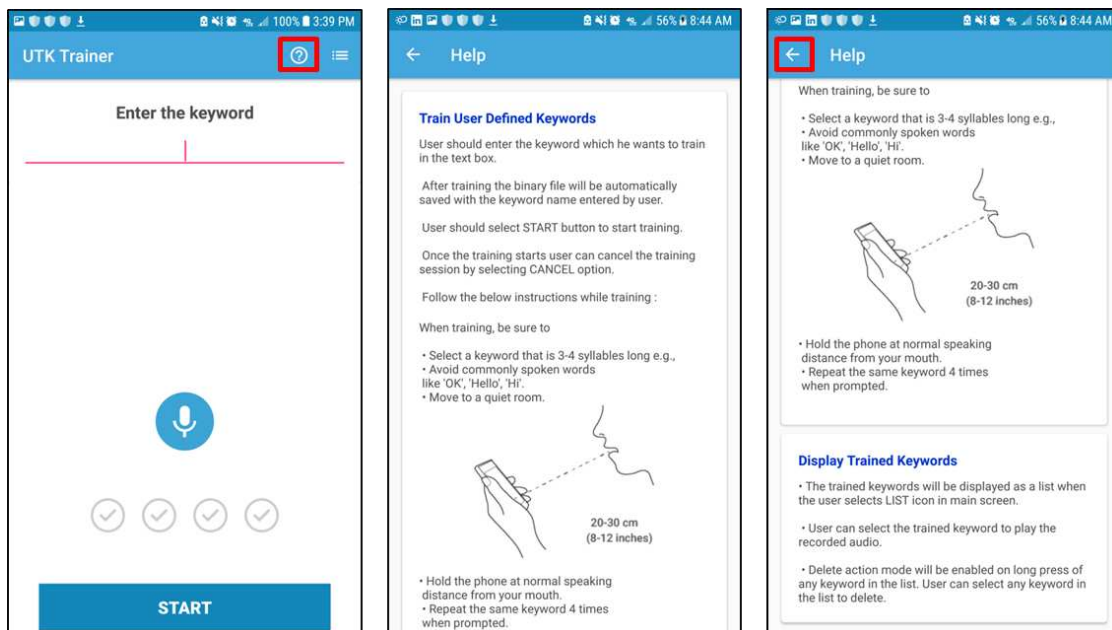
100% 3:39 PM

UTK Trainer

Enter the keyword

START

56% 8:44 AM

Help

Train User Defined Keywords

User should enter the keyword which he wants to train in the text box.

After training the binary file will be automatically saved with the keyword name entered by user.

User should select START button to start training.

Once the training starts user can cancel the training session by selecting CANCEL option.

Follow the below instructions while training :

When training, be sure to

• Select a keyword that is 3-4 syllables long e.g.,
• Avoid commonly spoken words like 'OK', 'Hello', 'Hi'.
• Move to a quiet room.

20-30 cm
(8-12 inches)

• Hold the phone at normal speaking distance from your mouth.
• Repeat the same keyword 4 times when prompted.

56% 8:44 AM

Help

When training, be sure to

• Select a keyword that is 3-4 syllables long e.g.,
• Avoid commonly spoken words like 'OK', 'Hello', 'Hi'.
• Move to a quiet room.

20-30 cm
(8-12 inches)

• Hold the phone at normal speaking distance from your mouth.
• Repeat the same keyword 4 times when prompted.

Display Trained Keywords

• The trained keywords will be displayed as a list when the user selects LIST icon in main screen.

• User can select the trained keyword to play the recorded audio.

• Delete action mode will be enabled on long press of any keyword in the list. User can select any keyword in the list to delete.